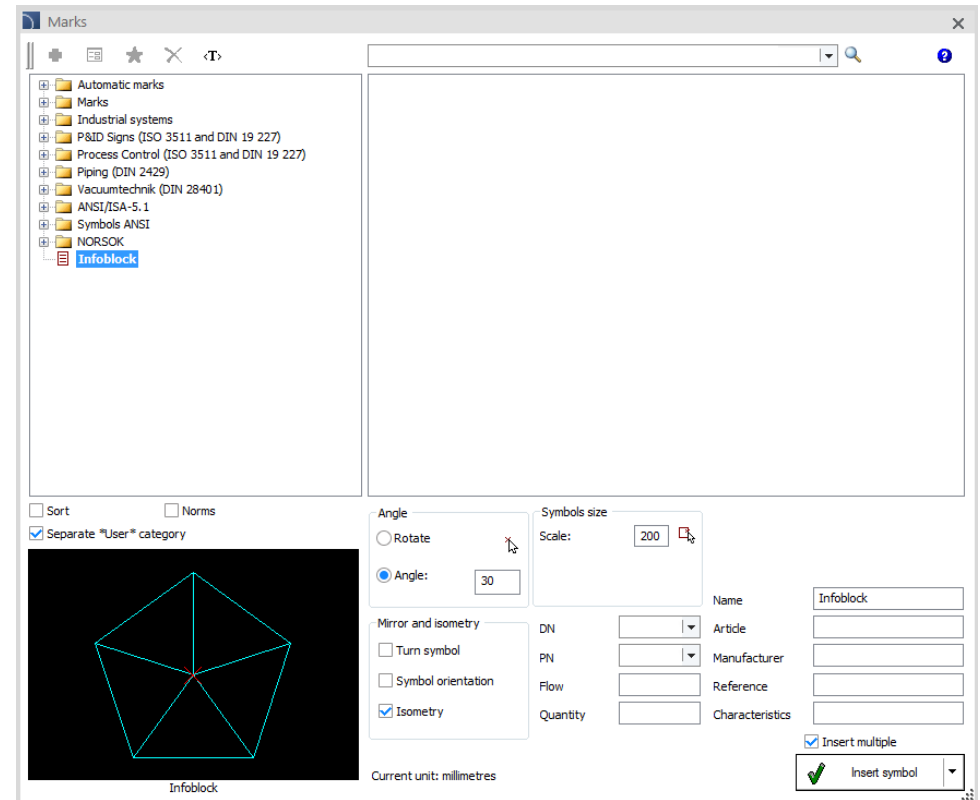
Marks

<T>

Automatic marks
Marks
Industrial systems
P&ID Signs (ISO 3511 and DIN 19 227)
Process Control (ISO 3511 and DIN 19 227)
Piping (DIN 2429)
Vacuumtechnik (DIN 28401)
ANSI/ISA-5.1
Symbols ANSI
NORSOK
Infoblock

Sort
Norms
Separate *User* category

Infoblock

Angle
Rotate
Angle: 30

Symbols size
Scale: 200

Mirror and isometry
Turn symbol
Symbol orientation
Isometry

DN
PN
Flow
Quantity

Name Infoblock
Article
Manufacturer
Reference
Characteristics

Insert multiple

Current unit: millimetres

Insert symbol